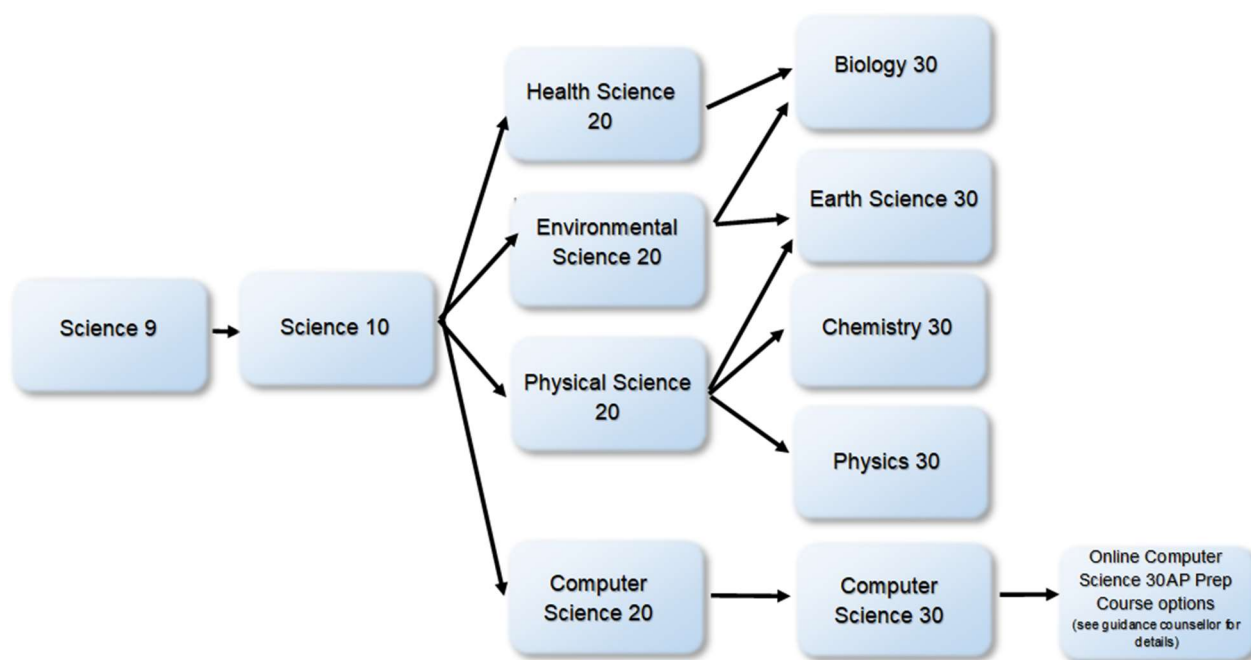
Science 9

Science 10

Health Science 20

Environmental Science 20

Physical Science 20

Computer Science 20

Biology 30

Earth Science 30

Chemistry 30

Physics 30

Computer Science 30

Online Computer Science 30AP Prep Course options (see guidance counsellor for details)